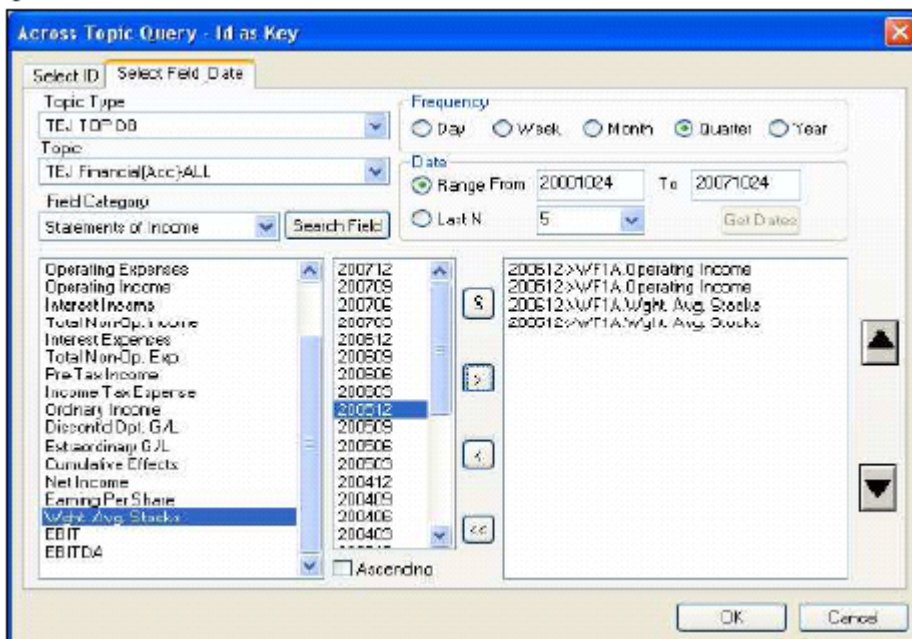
Across Topic Query - Id as Key

Select ID | Select Field_Date

Topic Type
TEJ TOP DB

Topic
TEJ Financial(Acc)-ALL

Field Category
Statements of Income
Search Field

Frequency
Day Week Month Quarter Year

Date
Range From 20001024 To 20071024
Last N 5
Get Dates

Operating Expenses
Operating Income
Interest Income
Total Non-Op. Income
Interest Expences
Total Non-Op. Exp.
Pre-Tax Income
Income Tax Expense
Ordinary Income
Discontd Dpt. G/L
Extraordinary G/L
Cumulative Effects
Net Income
Earning Per Share
Wght. Avg. Stocks
EBIT
EBITDA

200712
200709
200706
200703
200612
200609
200606
200603
200512
200509
200506
200503
200412
200409
200406
200403

Ascending

S
>
<
<<

200612->WF1A.Operating Income
200512->WF1A.Operating Income
200612->WF1A.Wght. Avg. Stocks
200512->WF1A.Wght. Avg. Stocks

OK
Cancel